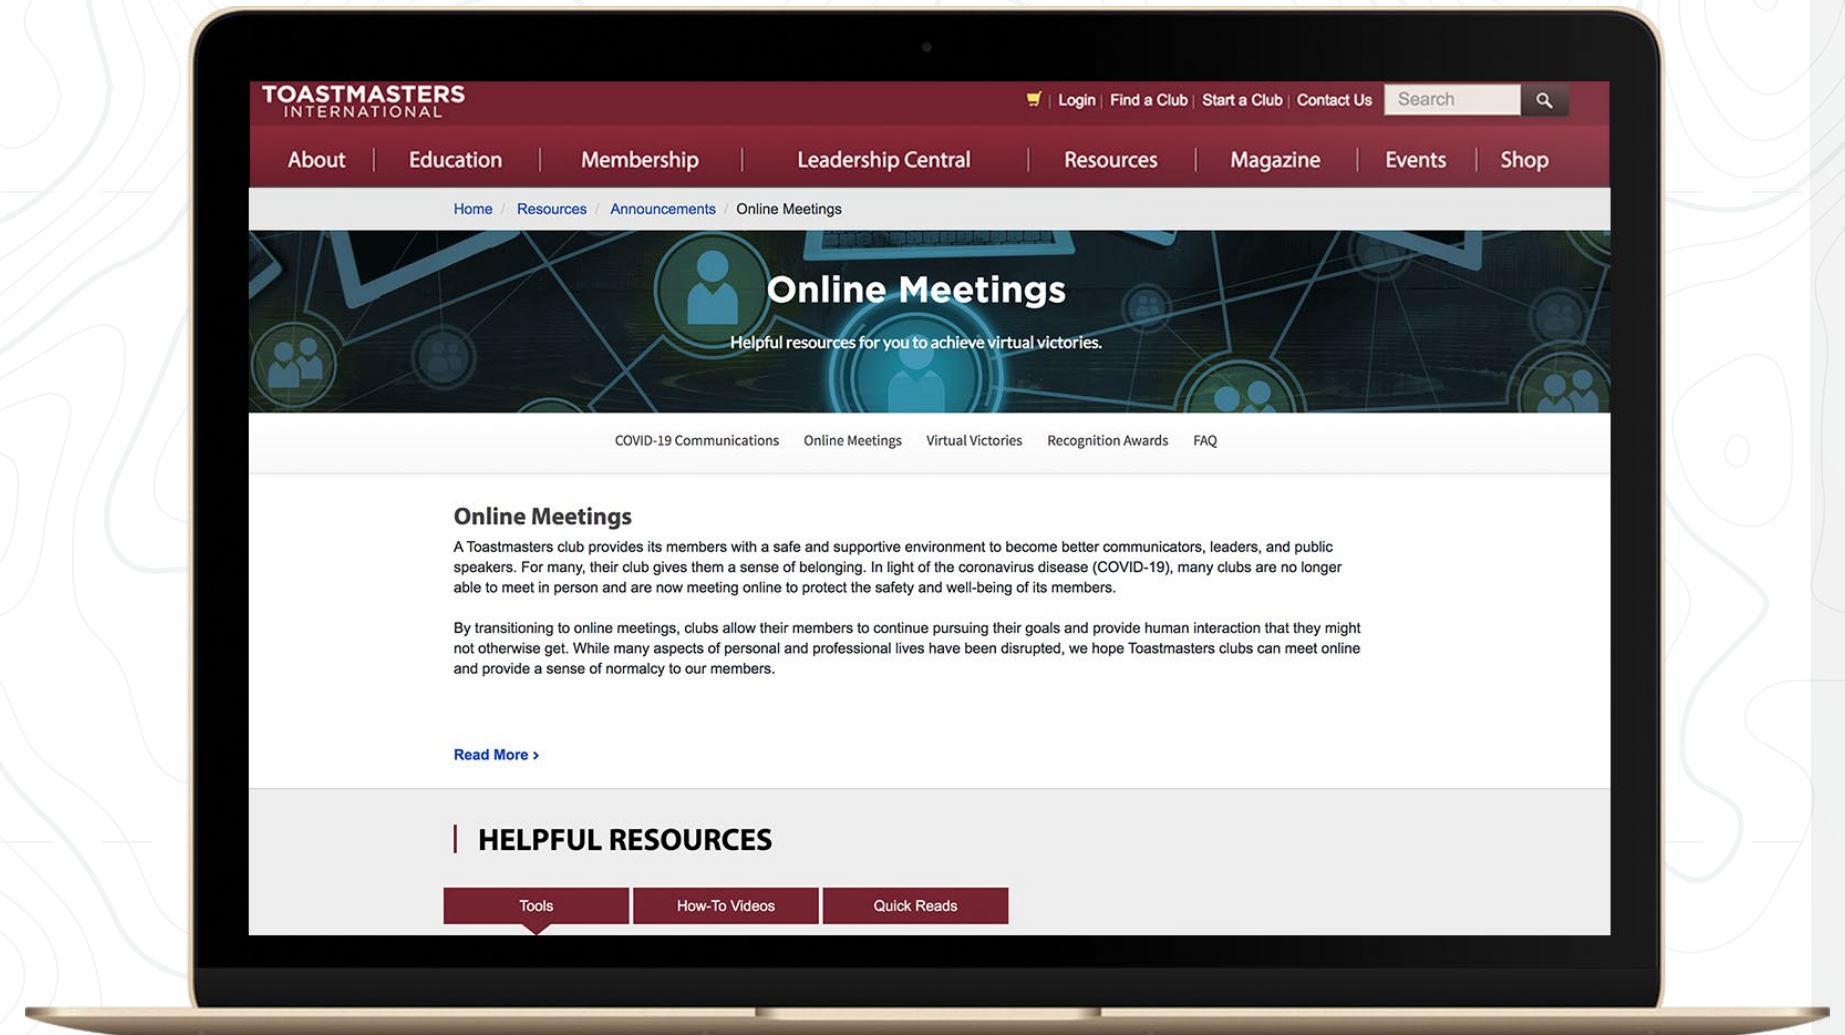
TOASTMASTERS INTERNATIONAL

Login | Find a Club | Start a Club | Contact Us Search

About | Education | Membership | Leadership Central | Resources | Magazine | Events | Shop

Home / Resources / Announcements / Online Meetings

Online Meetings

Helpful resources for you to achieve virtual victories.

COVID-19 Communications Online Meetings Virtual Victories Recognition Awards FAQ

Online Meetings

A Toastmasters club provides its members with a safe and supportive environment to become better communicators, leaders, and public speakers. For many, their club gives them a sense of belonging. In light of the coronavirus disease (COVID-19), many clubs are no longer able to meet in person and are now meeting online to protect the safety and well-being of its members.

By transitioning to online meetings, clubs allow their members to continue pursuing their goals and provide human interaction that they might not otherwise get. While many aspects of personal and professional lives have been disrupted, we hope Toastmasters clubs can meet online and provide a sense of normalcy to our members.

Read More ›

HELPFUL RESOURCES

Tools How-To Videos Quick Reads